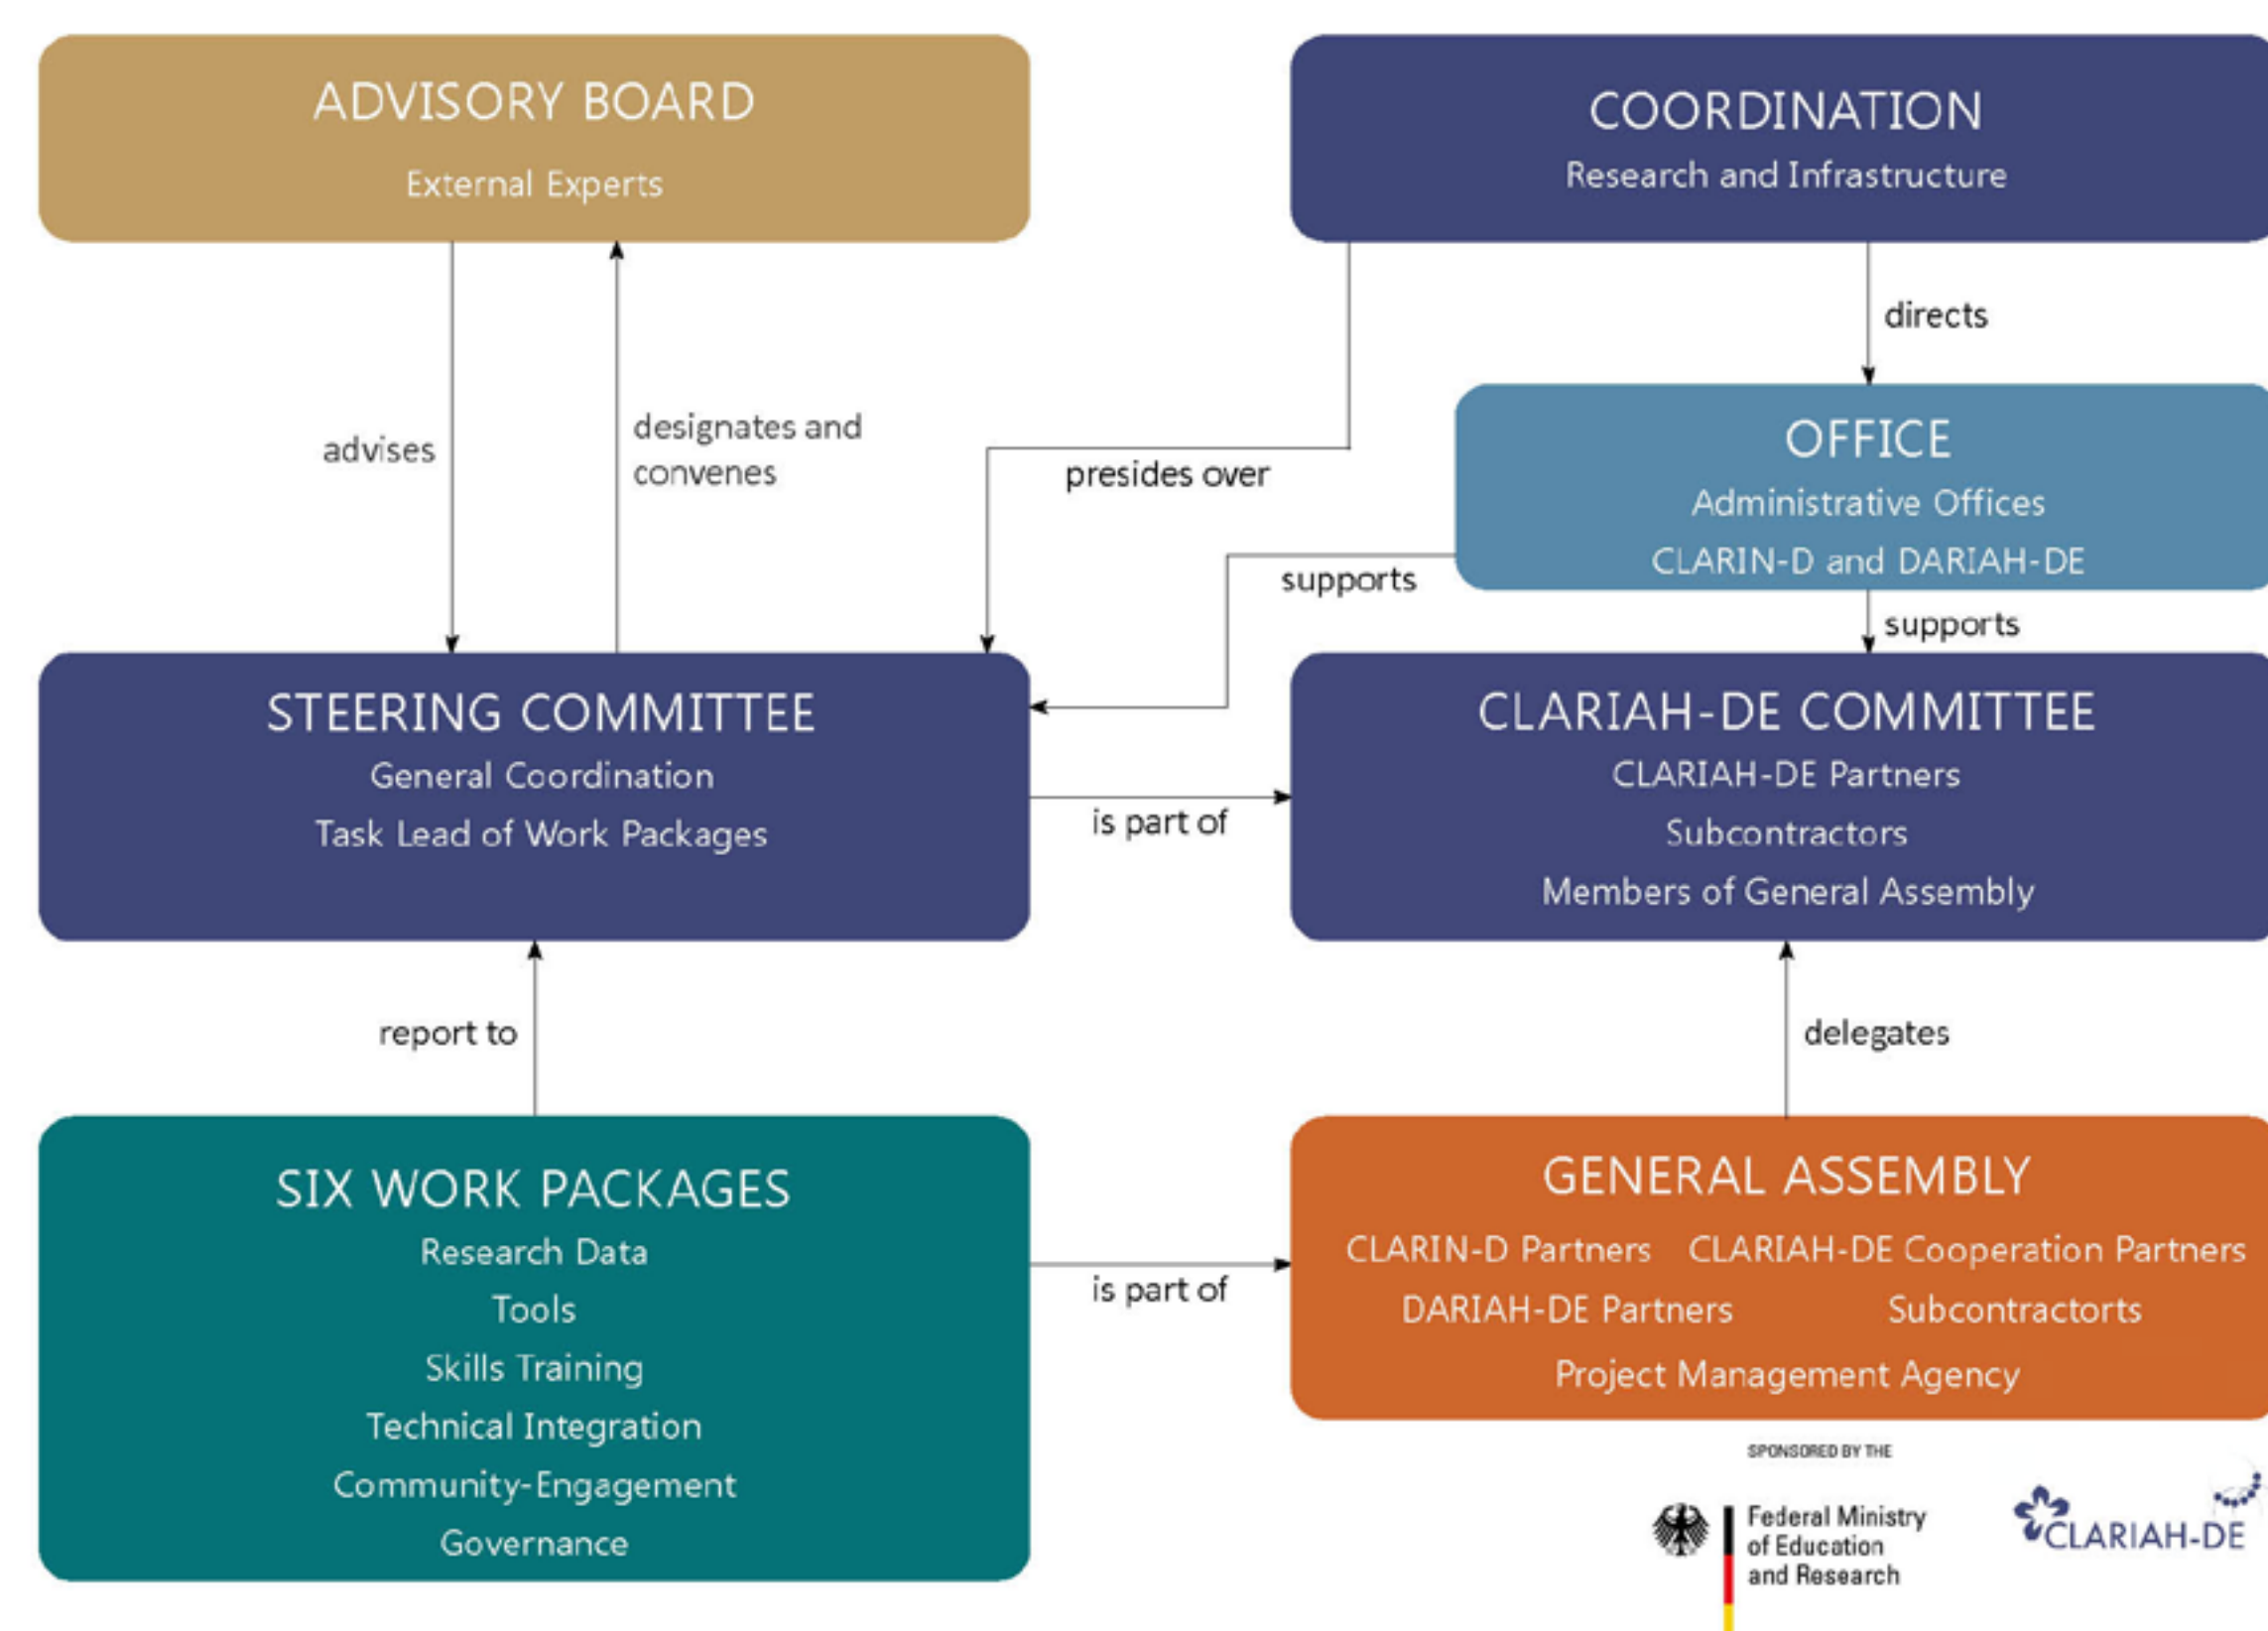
ADVISORY BOARD
External Experts

COORDINATION
Research and Infrastructure

directs

advises

designates and convenes

presides over

OFFICE
Administrative Offices
CLARIN-D and DARIAH-DE

supports

supports

STEERING COMMITTEE
General Coordination
Task Lead of Work Packages

is part of

CLARIAH-DE COMMITTEE
CLARIAH-DE Partners
Subcontractors
Members of General Assembly

report to

delegates

SIX WORK PACKAGES
Research Data
Tools
Skills Training
Technical Integration
Community-Engagement
Governance

is part of

GENERAL ASSEMBLY
CLARIN-D Partners CLARIAH-DE Cooperation Partners
DARIAH-DE Partners Subcontractorts
Project Management Agency

SPONSORED BY THE
Federal Ministry of Education and Research

CLARIAH-DE